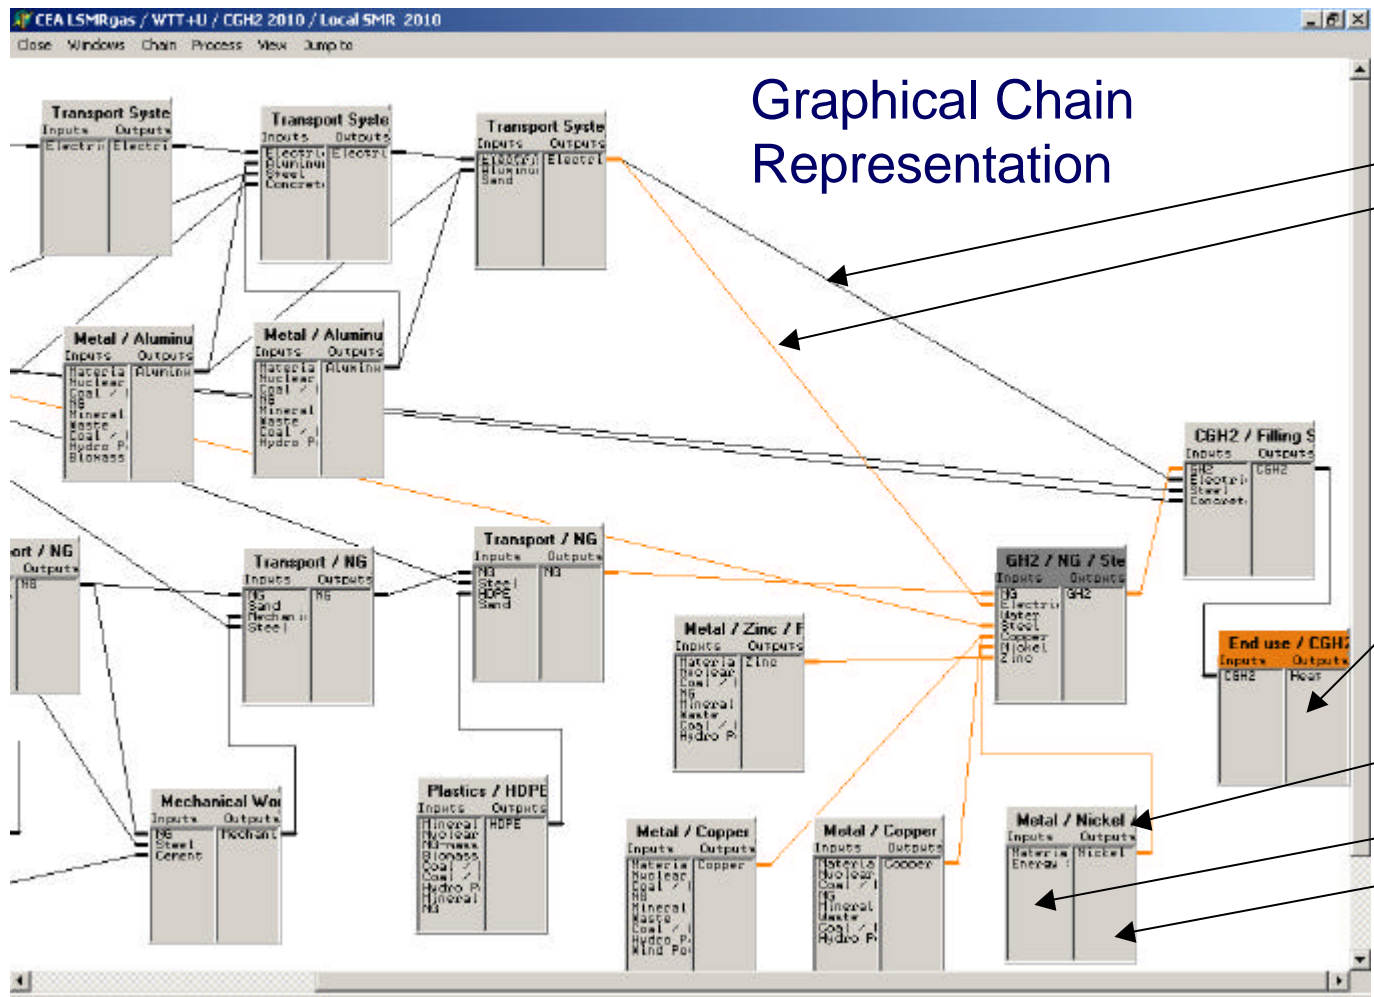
CEA LSMRgas / WTT+U / CGH2 2010 / Local SMR 2010

Close Windows Chain Process View Jump to

Graphical Chain Representation

Transport Syste
Inputs Outputs
Electri Electri

Transport Syste
Inputs Outputs
Electri Electri
Aluminu
Steel
Concret

Transport Syste
Inputs Outputs
Electri Electri
Aluminu
Sand

Metal / Aluminu
Inputs Outputs
Materia Aluminu
Nuclear
Coal / I
NG
Mineral
Waste
Coal / I
Hydro P
Biomass

Metal / Aluminu
Inputs Outputs
Materia Aluminu
Nuclear
Coal / I
NG
Mineral
Waste
Coal / I
Hydro P

CGH2 / Filling S
Inputs Outputs
GH2 CGH2
Electri
Steel
Concret

ort / NG
Outputs
NG

Transport / NG
Inputs Outputs
NG NG
Sand
Mechani
Steel

Transport / NG
Inputs Outputs
NG NG
Steel
HDPE
Sand

GH2 / NG / Ste
Inputs Outputs
NG GH2
Electri
Water
Steel
Copper
Nickel
Zinc

Metal / Zinc / F
Inputs Outputs
Materia Zinc
Nuclear
Coal / I
NG
Mineral
Waste
Coal / I
Hydro P

End use / CGH2
Inputs Outputs
CGH2 Heat

Mechanical Wor
Inputs Outputs
NG Mechani
Steel
Cement

Plastics / HDPE
Inputs Outputs
Mineral HDPE
Nuclear
NG-mass
Biomass
Coal / I
Coal / I
Hydro P
Mineral
NG

Metal / Copper
Inputs Outputs
Materia Copper
Nuclear
Coal / I
NG
Mineral
Waste
Coal / I
Hydro P
Wind Po

Metal / Copper
Inputs Outputs
Materia Copper
Nuclear
Coal / I
NG
Mineral
Waste
Coal / I
Hydro P

Metal / Nickel
Inputs Outputs
Materia Nickel
Energy